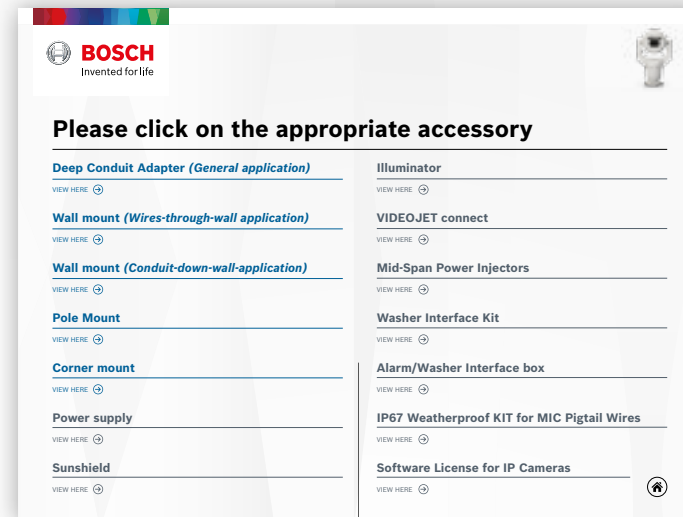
BOSCH
Invented for life

Please click on the appropriate accessory

Deep Conduit Adapter *(General application)*
VIEW HERE

Wall mount *(Wires-through-wall application)*
VIEW HERE

Wall mount *(Conduit-down-wall-application)*
VIEW HERE

Pole Mount
VIEW HERE

Corner mount
VIEW HERE

Power supply
VIEW HERE

Sunshield
VIEW HERE

Illuminator
VIEW HERE

VIDEOJET connect
VIEW HERE

Mid-Span Power Injectors
VIEW HERE

Washer Interface Kit
VIEW HERE

Alarm/Washer Interface box
VIEW HERE

IP67 Weatherproof KIT for MIC Pigtail Wires
VIEW HERE

Software License for IP Cameras
VIEW HERE